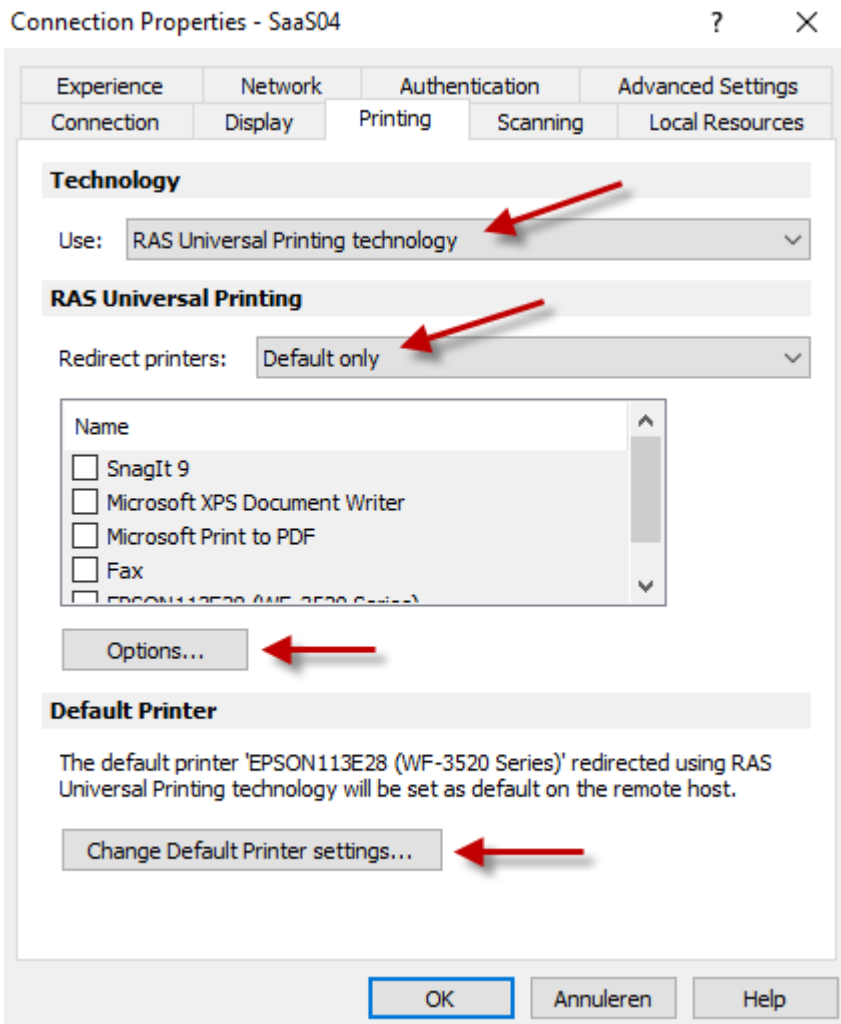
Connection Properties - SaaS04

?

X

Experience

Network

Authentication

Advanced Settings

Connection

Display

Printing

Scanning

Local Resources

Technology

Use: RAS Universal Printing technology

RAS Universal Printing

Redirect printers: Default only

Name

SnagIt 9

Microsoft XPS Document Writer

Microsoft Print to PDF

Fax

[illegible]

Options...

Default Printer

The default printer 'EPSON113E28 (WF-3520 Series)' redirected using RAS Universal Printing technology will be set as default on the remote host.

Change Default Printer settings...

OK

Annuleren

Help